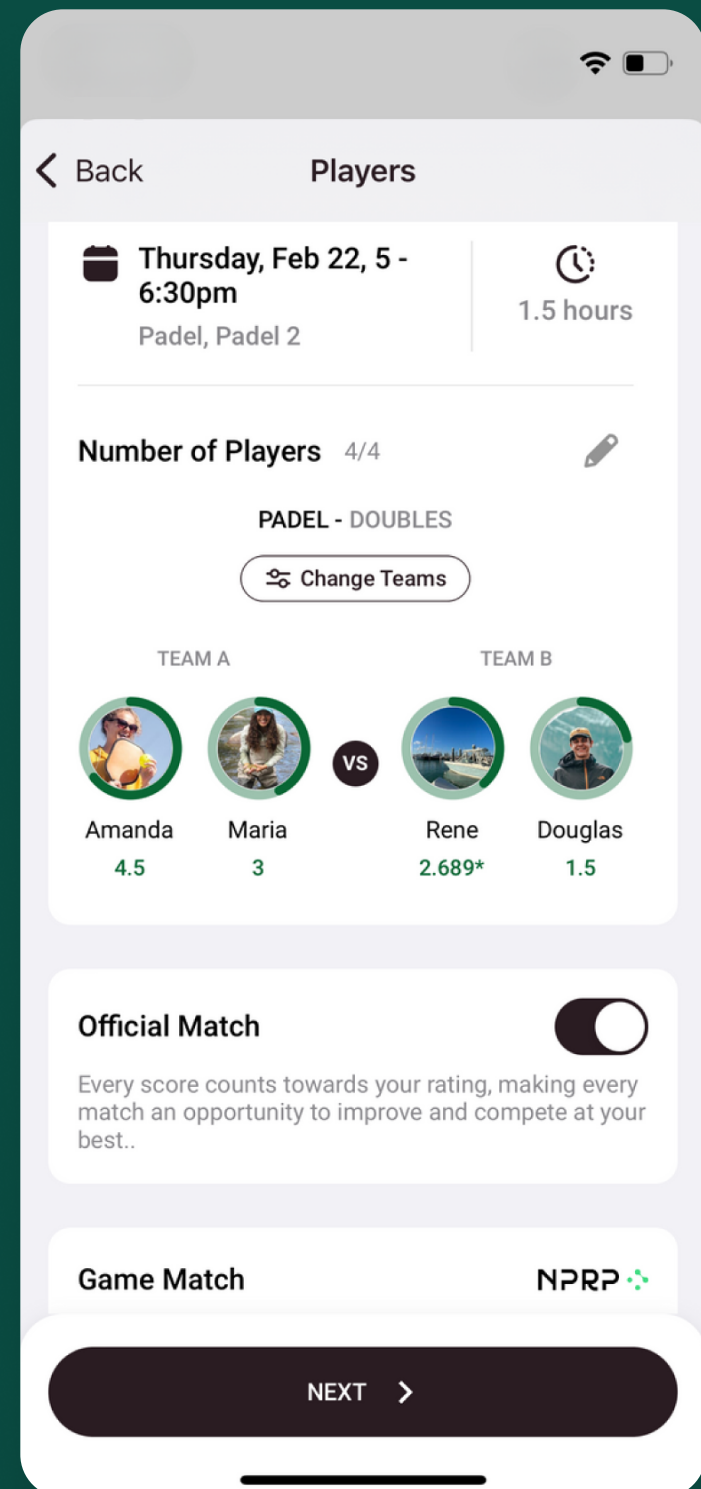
Back

Players

Thursday, Feb 22, 5 - 6:30pm

Padel, Padel 2

1.5 hours

Number of Players 4/4

PADEL - DOUBLES

Change Teams

TEAM A

TEAM B

VS

Amanda
4.5

Maria
3

Rene
2.689*

Douglas
1.5

Official Match

Every score counts towards your rating, making every match an opportunity to improve and compete at your best..

Game Match

NPRP

NEXT